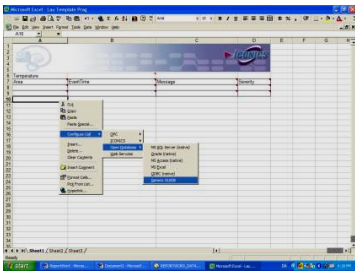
Microsoft Excel - Lau Template Plug

File Edit View Insert Format Tools Data Window Help

A10

Temperature

| Area | EventTime | Message | Severity |
|---|---|---|---|

Cut
Copy
Paste
Paste Special...
Configure Cell
Insert...
Delete...
Clear Contents
Insert Comment
Format Cells...
Pick From List...
Hyperlink...

OPC
ODBC
View Database
Web Services

MS SQL Server (Active)
Oracle (Active)
MS Access (Active)
MS Excel
ODBC (Active)
Generic ODBC

Sheet1 / Sheet2 / Sheet3 /

Ready

start